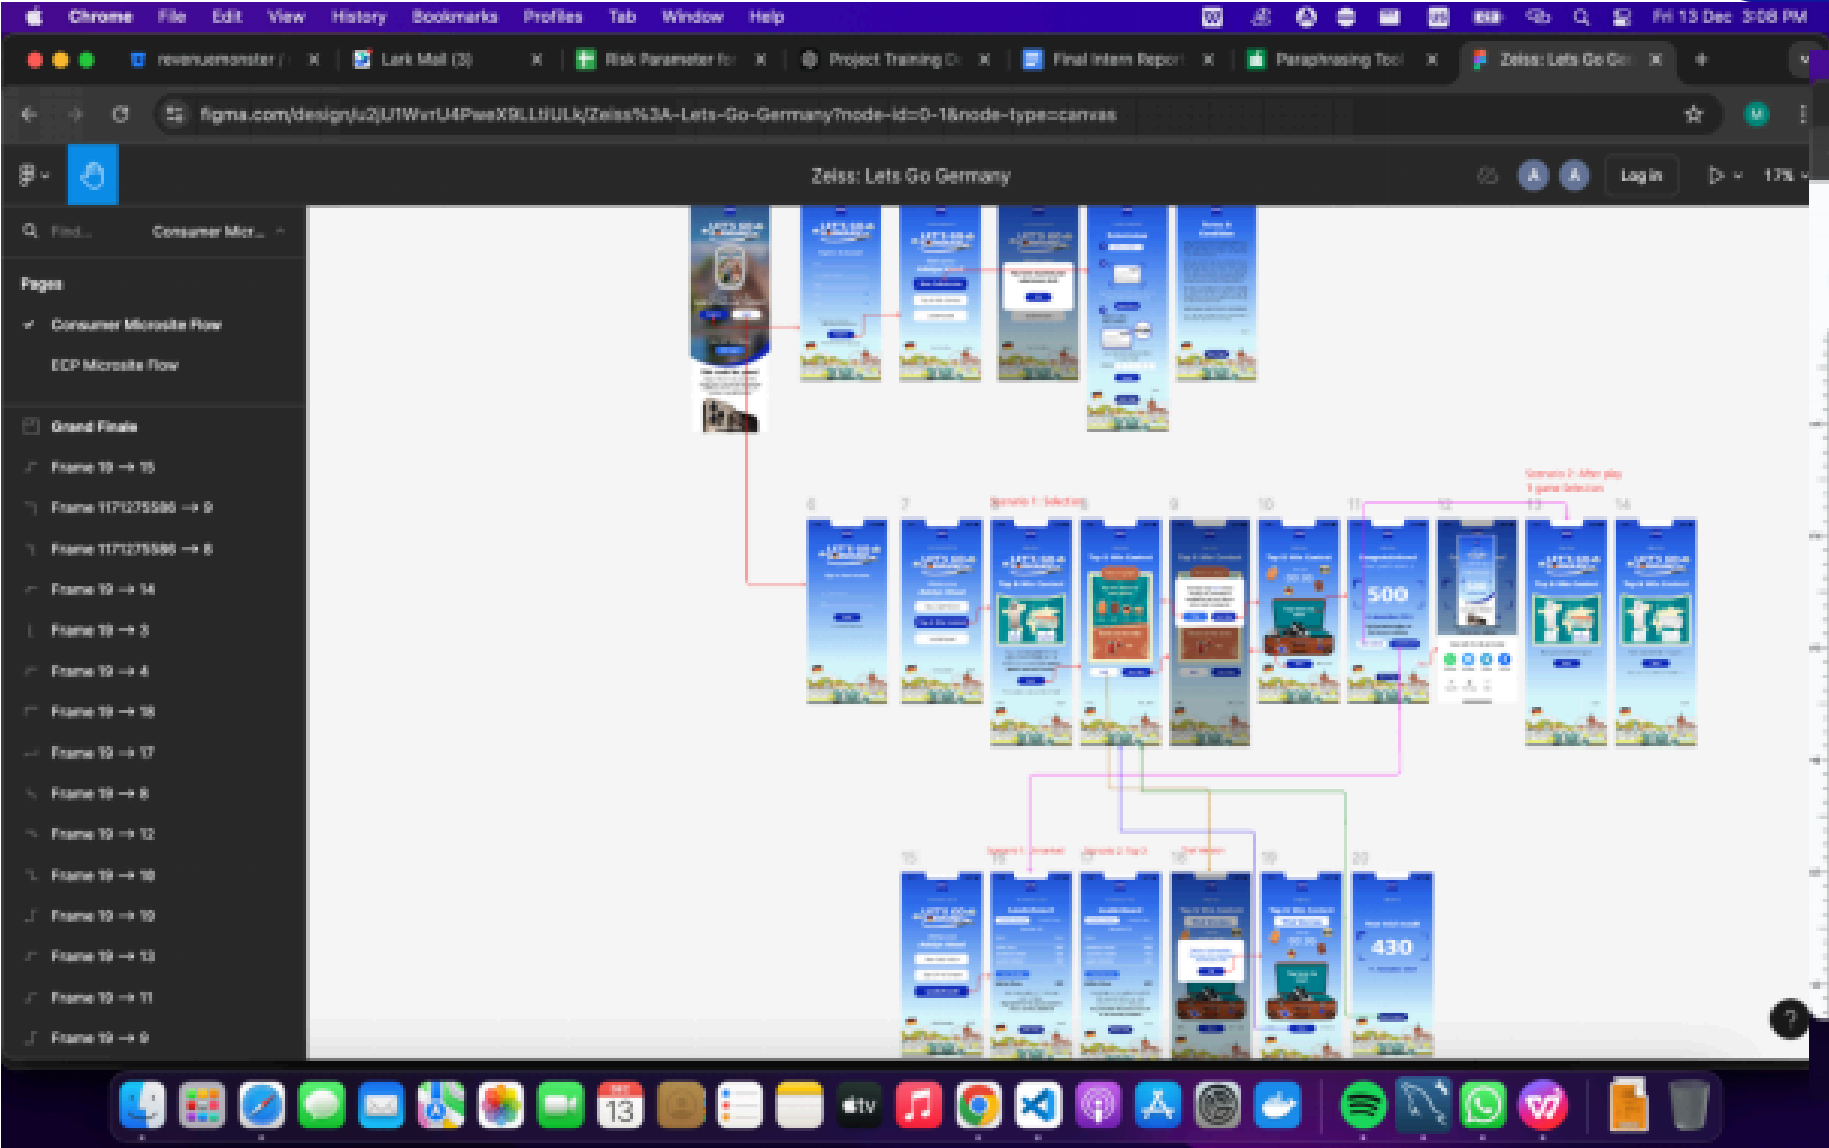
Chrome File Edit View History Bookmarks Profiles Tab Window Help

Fri 13 Dec 3:08 PM

revenuemonster / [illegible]
Lark Mail (3)
Risk Parameter for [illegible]
Project Training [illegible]
Final Intern Report
Paraphrasing Tool
Zeiss: Lets Go Ger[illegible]

figma.com/design/u2jU1WvrU4PweX9LLtlULk/Zeiss%3A-Lets-Go-Germany?node-id=0-1&node-type=canvas

Zeiss: Lets Go Germany

Log in

17%

Find...
Consumer Micr...

Pages

Consumer Microsite Flow

ECP Microsite Flow

Grand Finale

Frame 19 → 15

Frame 1171275586 → 9

Frame 1171275586 → 8

Frame 19 → 14

Frame 19 → 3

Frame 19 → 4

Frame 19 → 18

Frame 19 → 17

Frame 19 → 8

Frame 19 → 12

Frame 19 → 10

Frame 19 → 19

Frame 19 → 13

Frame 19 → 11

Frame 19 → 9

6

7

Scenario 1: Selecting

9

10

11

12

Scenario 2: After play
1 game Selection

13

14

500

15

Scenario 1: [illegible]

16

Scenario 2: Top 3

17

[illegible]

18

19

20

430

13

tv